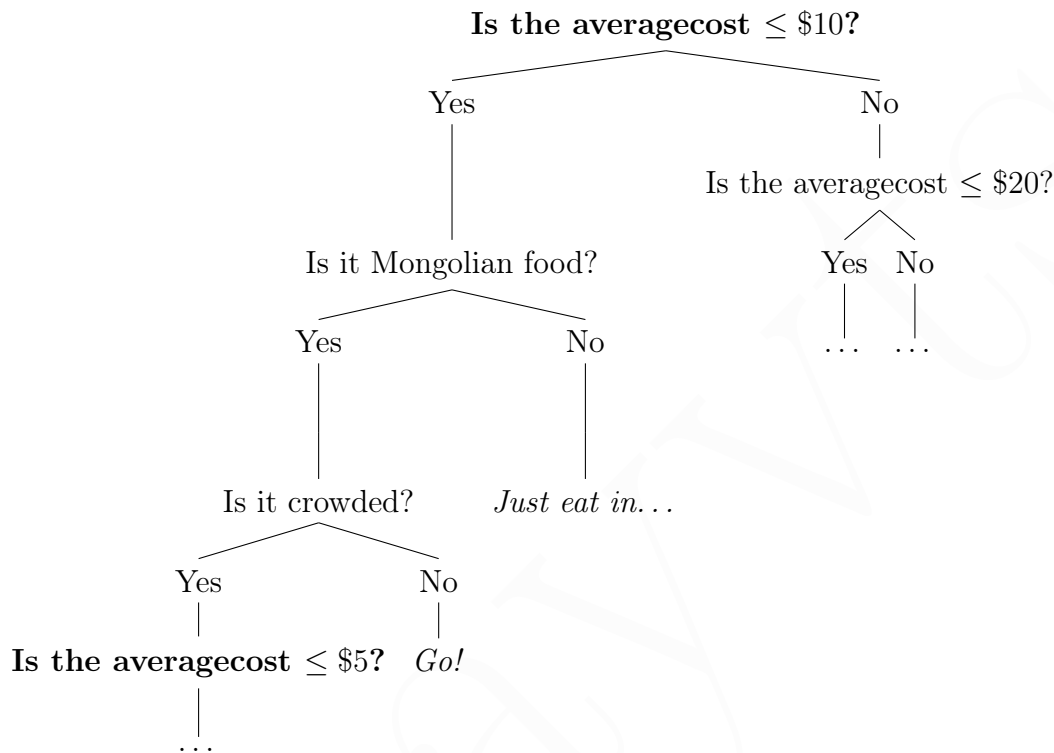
**Is the averagecost $\leq \$10$?**

Yes

No

Is the averagecost $\leq \$20$?

Yes

No

...

...

Is it Mongolian food?

Yes

No

Is it crowded?

*Just eat in...*

Yes

No

**Is the averagecost $\leq \$5$?**

*Go!*

...